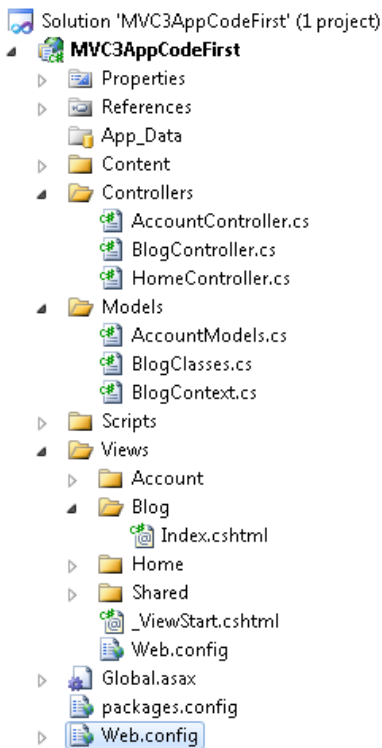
Solution 'MVC3AppCodeFirst' (1 project)
MVC3AppCodeFirst
Properties
References
App_Data
Content
Controllers
AccountController.cs
BlogController.cs
HomeController.cs
Models
AccountModels.cs
BlogClasses.cs
BlogContext.cs
Scripts
Views
Account
Blog
Index.cshtml
Home
Shared
_ViewStart.cshtml
Web.config
Global.asax
packages.config
Web.config